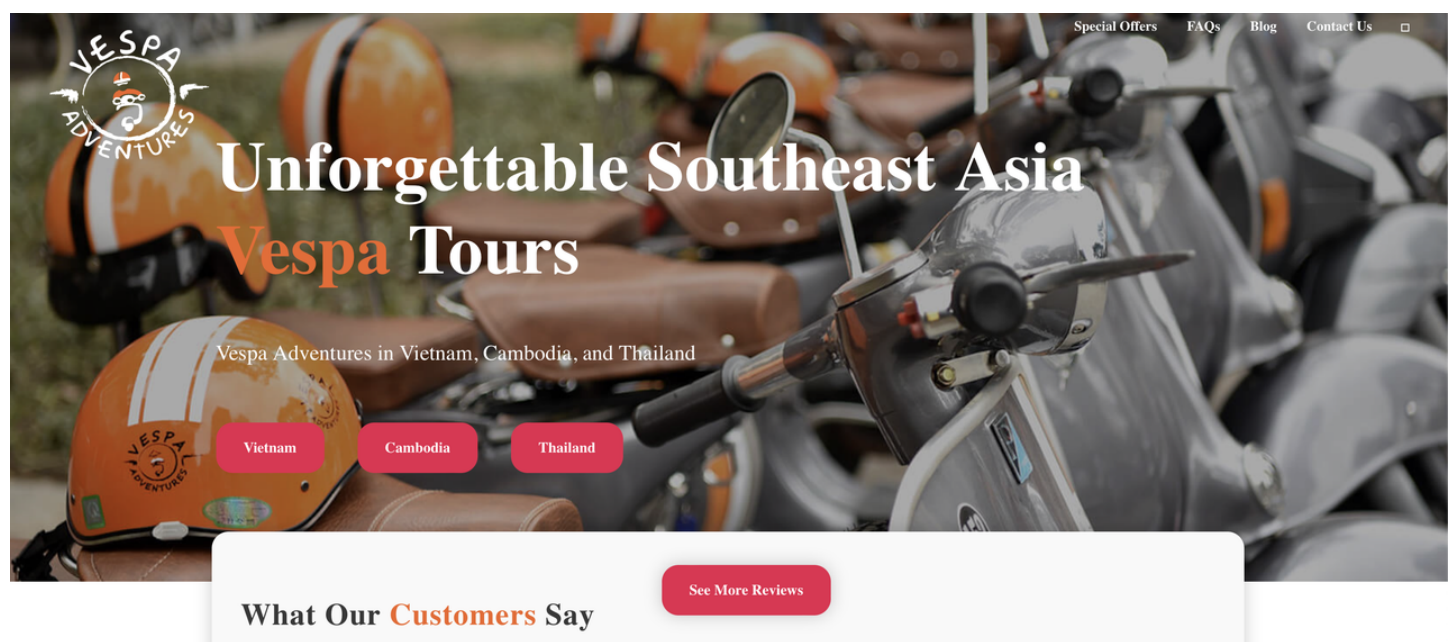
VESPA ADVENTURES

Special Offers FAQs Blog Contact Us

Unforgettable Southeast Asia Vespa Tours

Vespa Adventures in Vietnam, Cambodia, and Thailand

Vietnam Cambodia Thailand

See More Reviews

What Our Customers Say